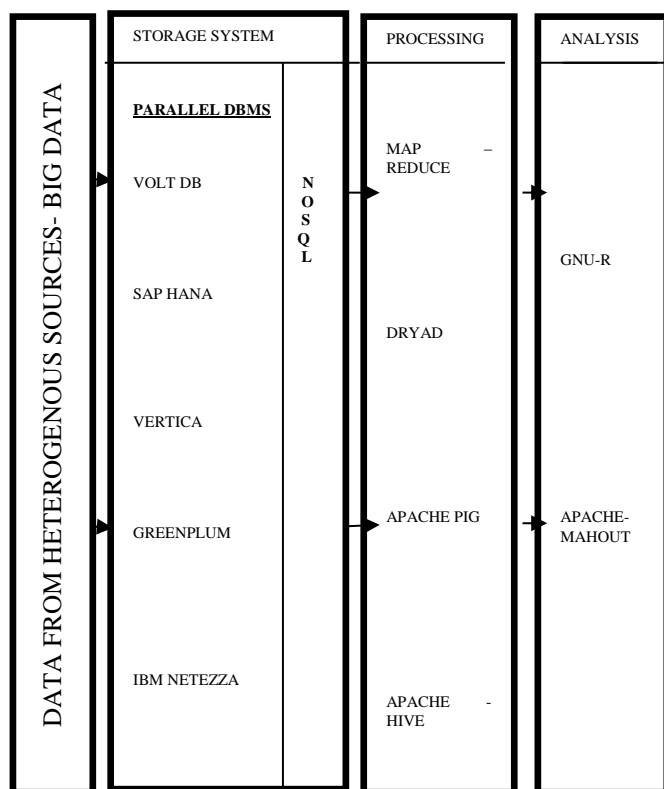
DATA FROM HETEROGENOUS SOURCES- BIG DATA

STORAGE SYSTEM

PARALLEL DBMS

VOLT DB

SAP HANA

VERTICA

GREENPLUM

IBM NETEZZA

N O S Q L

PROCESSING

MAP – REDUCE

DRYAD

APACHE PIG

APACHE - HIVE

ANALYSIS

GNU-R

APACHE-MAHOUT